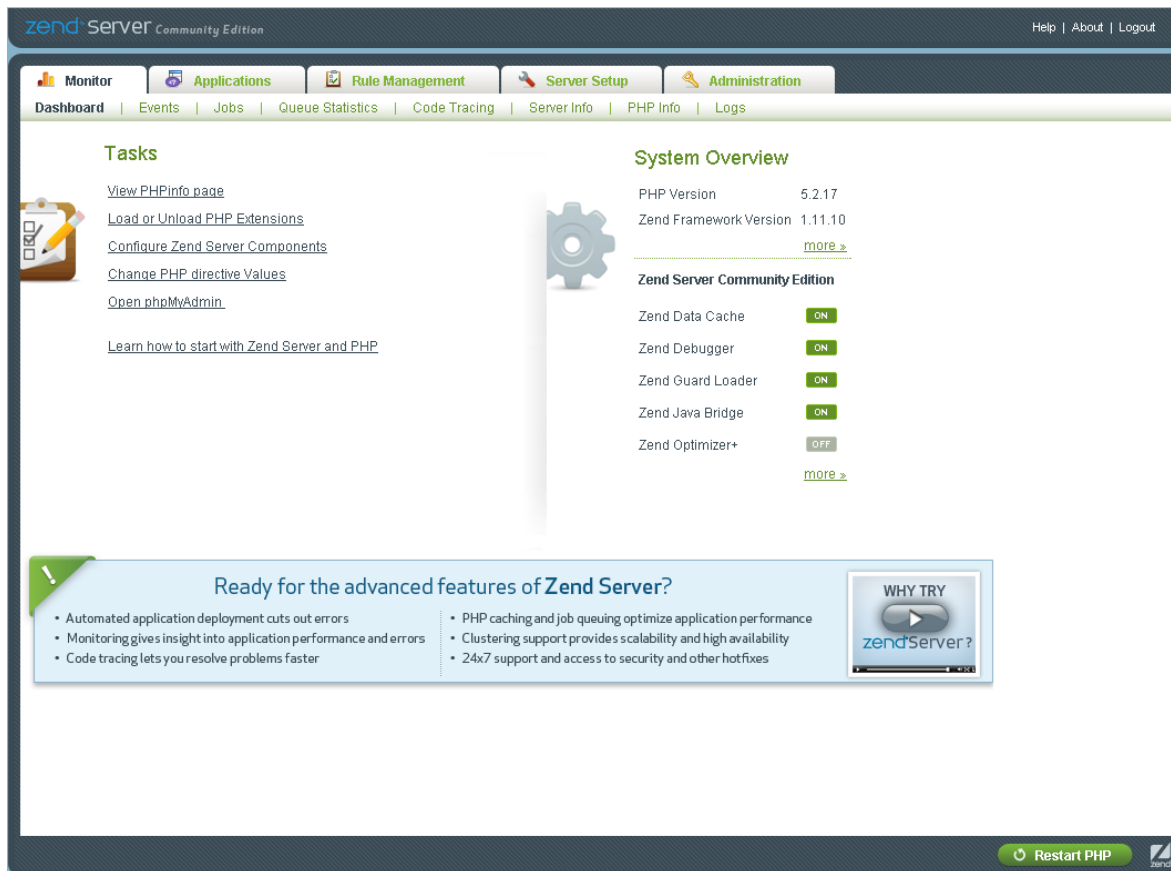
zend server Community Edition

Help | About | Logout

Monitor | Applications | Rule Management | Server Setup | Administration

Dashboard | Events | Jobs | Queue Statistics | Code Tracing | Server Info | PHP Info | Logs

Tasks

View PHPinfo page
Load or Unload PHP Extensions
Configure Zend Server Components
Change PHP directive Values
Open phpMyAdmin

Learn how to start with Zend Server and PHP

System Overview

| PHP Version | 5.2.17 |
|---|---|
| Zend Framework Version | 1.11.10 |

more »

Zend Server Community Edition

| Zend Data Cache | ON |
|---|---|
| Zend Debugger | ON |
| Zend Guard Loader | ON |
| Zend Java Bridge | ON |
| Zend Optimizer+ | OFF |

more »

Ready for the advanced features of Zend Server?

• Automated application deployment cuts out errors
• Monitoring gives insight into application performance and errors
• Code tracing lets you resolve problems faster

• PHP caching and job queuing optimize application performance
• Clustering support provides scalability and high availability
• 24x7 support and access to security and other hotfixes

WHY TRY zend server?

Restart PHP